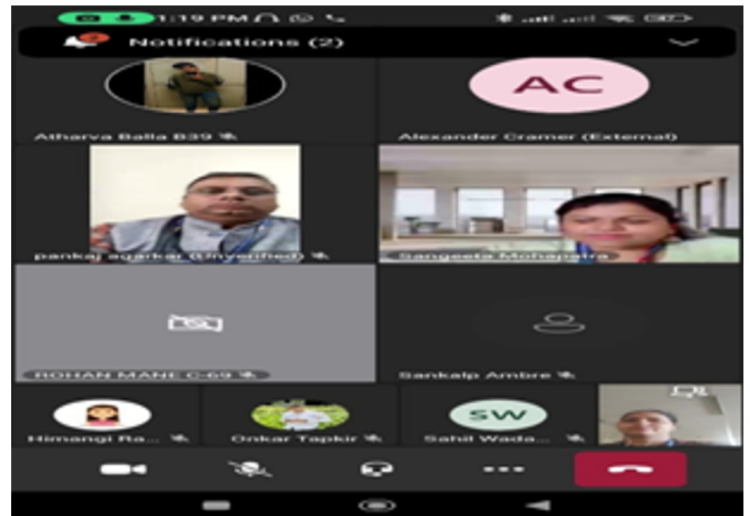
1:19 PM

Notifications (2)

Atharva Balla B39

AC

Alexander Cramer (External)

pankaj agarkar (Unverified)

Sangeeta Mohapatra

ROHAN MANE C-69

Sankalp Ambre

Himangi Ra...

Onkar Tapkir

SW

Sahil Wada...